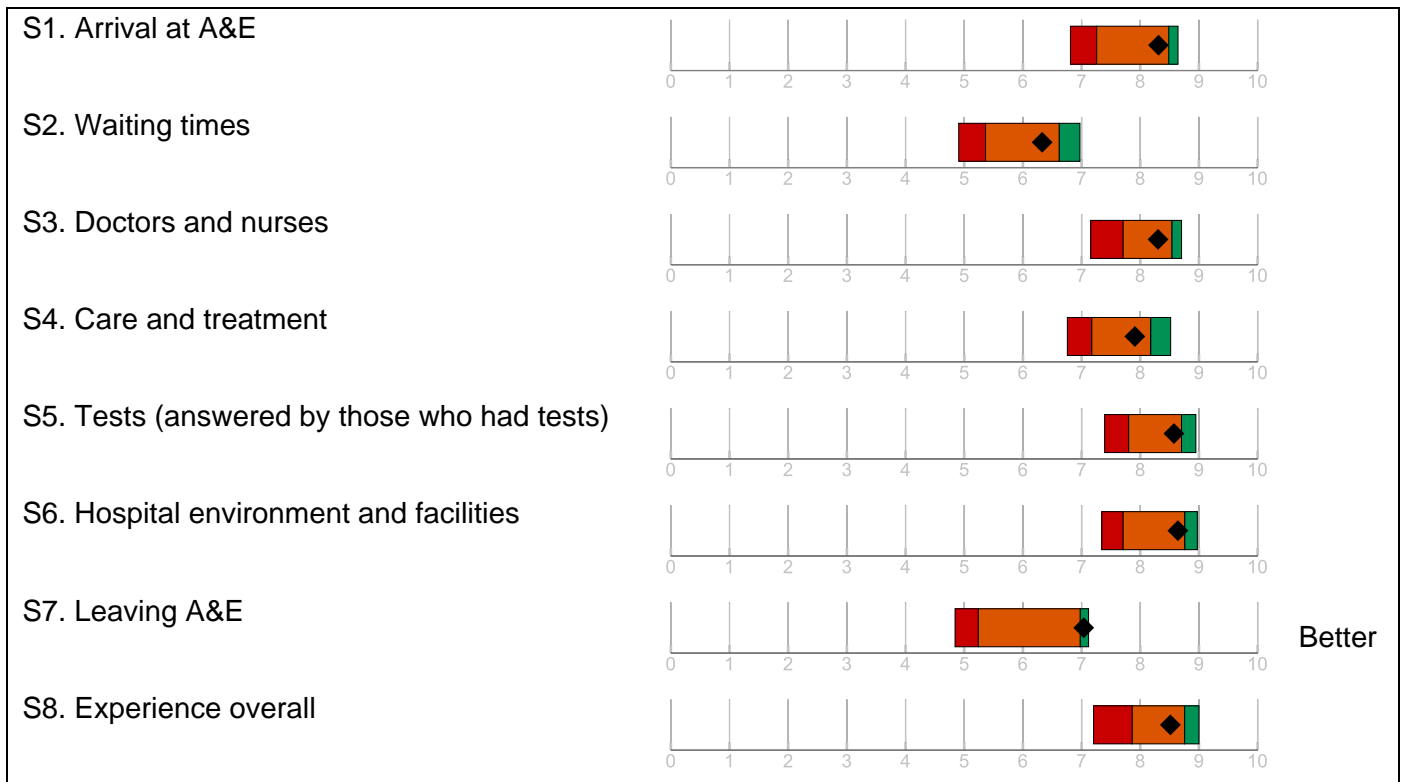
S1. Arrival at A&E

0 1 2 3 4 5 6 7 8 9 10

S2. Waiting times

0 1 2 3 4 5 6 7 8 9 10

S3. Doctors and nurses

0 1 2 3 4 5 6 7 8 9 10

S4. Care and treatment

0 1 2 3 4 5 6 7 8 9 10

S5. Tests (answered by those who had tests)

0 1 2 3 4 5 6 7 8 9 10

S6. Hospital environment and facilities

0 1 2 3 4 5 6 7 8 9 10

S7. Leaving A&E

0 1 2 3 4 5 6 7 8 9 10

Better

S8. Experience overall

0 1 2 3 4 5 6 7 8 9 10